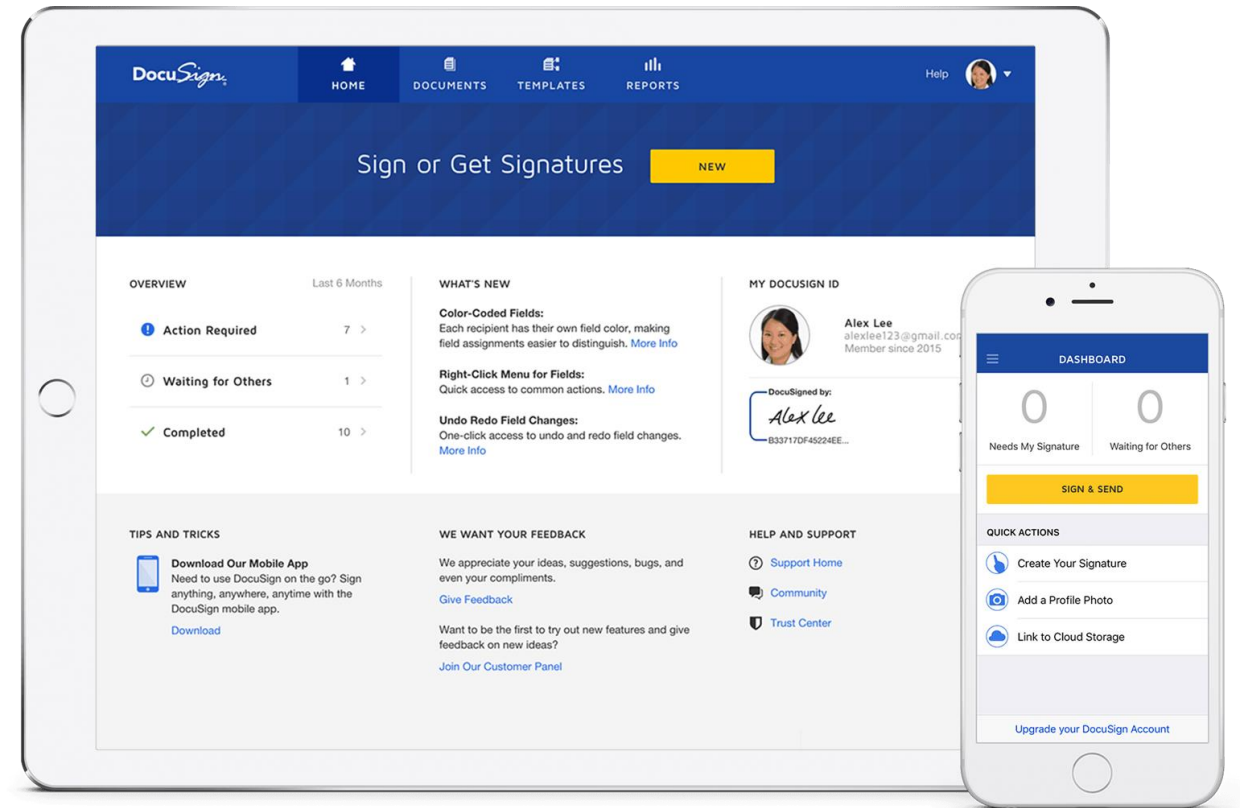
DocuSign

HOME DOCUMENTS TEMPLATES REPORTS

Help

Sign or Get Signatures

NEW

OVERVIEW

Last 6 Months

Action Required 7 >

Waiting for Others 1 >

Completed 10 >

WHAT'S NEW

Color-Coded Fields:
Each recipient has their own field color, making field assignments easier to distinguish. More Info

Right-Click Menu for Fields:
Quick access to common actions. More Info

Undo Redo Field Changes:
One-click access to undo and redo field changes. More Info

MY DOCUSIGN ID

Alex Lee
alexlee123@gmail.co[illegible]
Member since 2015

DocuSigned by:
Alex lee
B33717DF45224EE...

TIPS AND TRICKS

Download Our Mobile App
Need to use DocuSign on the go? Sign anything, anywhere, anytime with the DocuSign mobile app.
Download

WE WANT YOUR FEEDBACK

We appreciate your ideas, suggestions, bugs, and even your compliments.
Give Feedback

Want to be the first to try out new features and give feedback on new ideas?
Join Our Customer Panel

HELP AND SUPPORT

Support Home

Community

Trust Center

DASHBOARD

0
Needs My Signature

0
Waiting for Others

SIGN & SEND

QUICK ACTIONS

Create Your Signature

Add a Profile Photo

Link to Cloud Storage

Upgrade your DocuSign Account